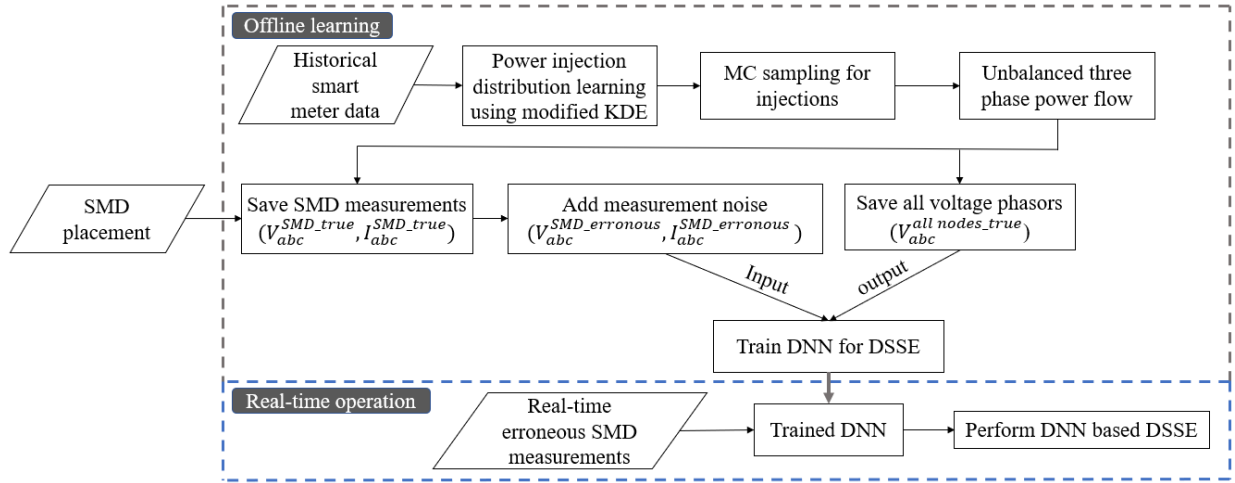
Offline learning

Historical smart meter data

Power injection distribution learning using modified KDE

MC sampling for injections

Unbalanced three phase power flow

SMD placement

Save SMD measurements ($V_{abc}^{SMD\_true}$, $I_{abc}^{SMD\_true}$)

Add measurement noise ($V_{abc}^{SMD\_erronous}$, $I_{abc}^{SMD\_erronous}$ )

Save all voltage phasors ($V_{abc}^{all\ nodes\_true}$)

Input

output

Train DNN for DSSE

Real-time operation

Real-time erroneous SMD measurements

Trained DNN

Perform DNN based DSSE